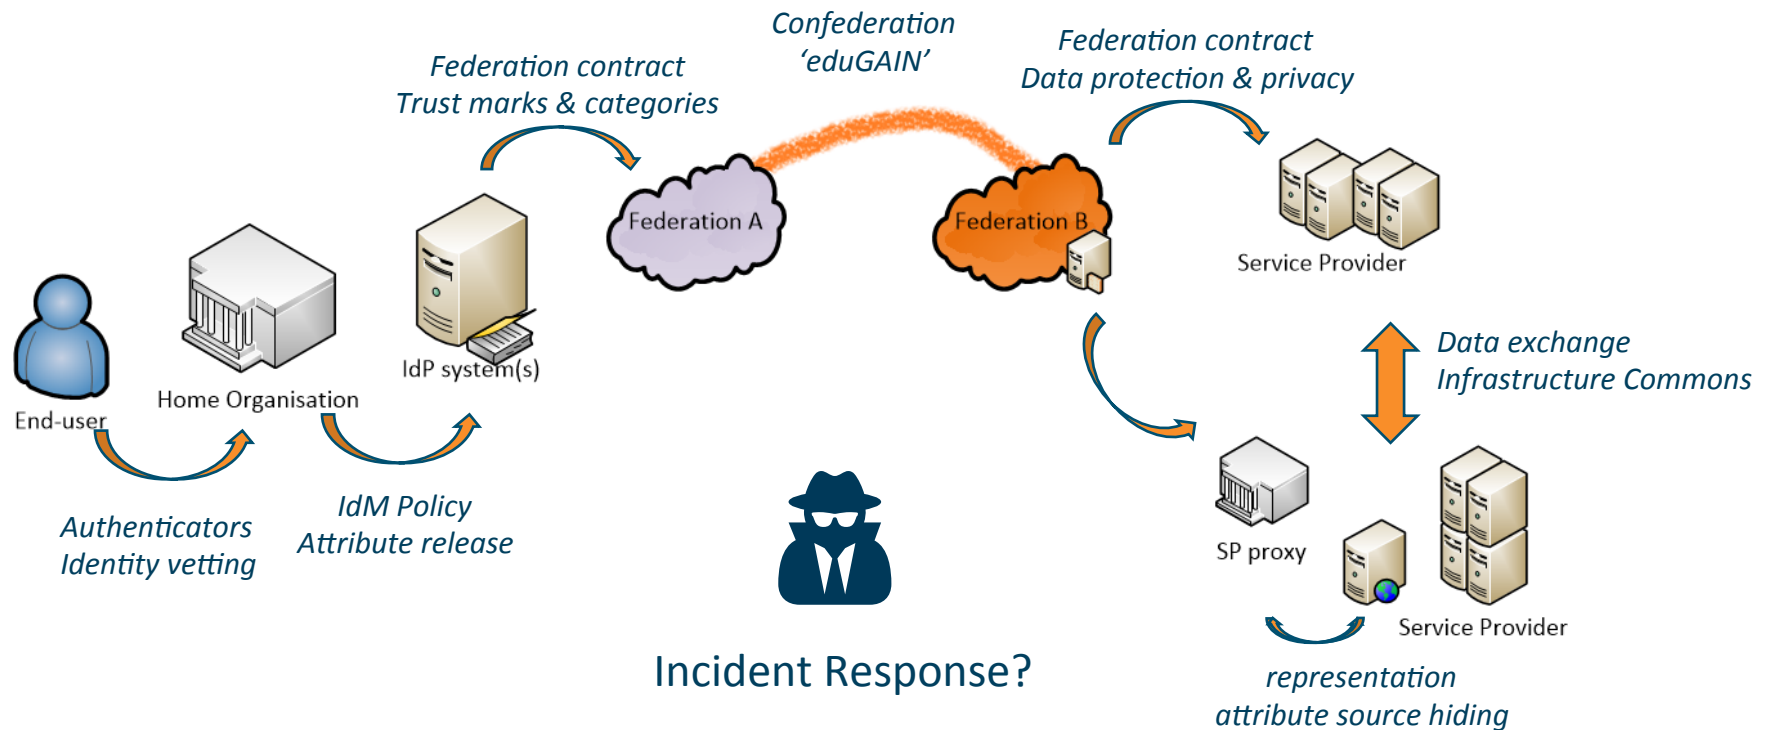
Confederation
'eduGAIN'

Federation contract
Trust marks & categories

Federation contract
Data protection & privacy

Federation A

Federation B

Service Provider

End-user

Home Organisation

IdP system(s)

Data exchange
Infrastructure Commons

Authenticators
Identity vetting

IdM Policy
Attribute release

SP proxy

Service Provider

Incident Response?

representation
attribute source hiding